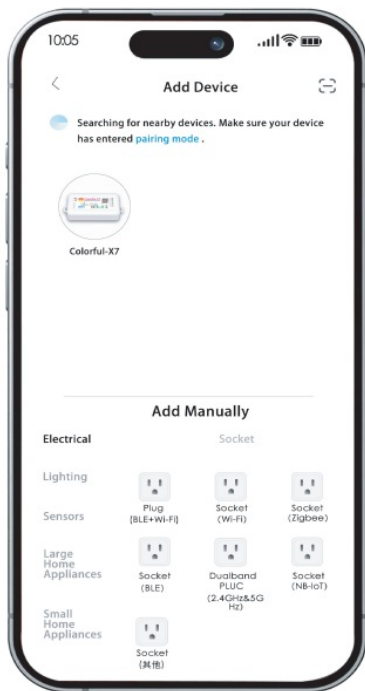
10:05

<

Add Device

Searching for nearby devices. Make sure your device has entered pairing mode .

Colorful-X7

Add Manually

Electrical

Socket

Lighting

Sensors

Large Home Appliances

Small Home Appliances

Plug (BLE+Wi-Fi)

Socket (Wi-Fi)

Socket (Zigbee)

Socket (BLE)

Dualband PLUC (2.4GHz&5GHz)

Socket (NB-IoT)

Socket (其他)